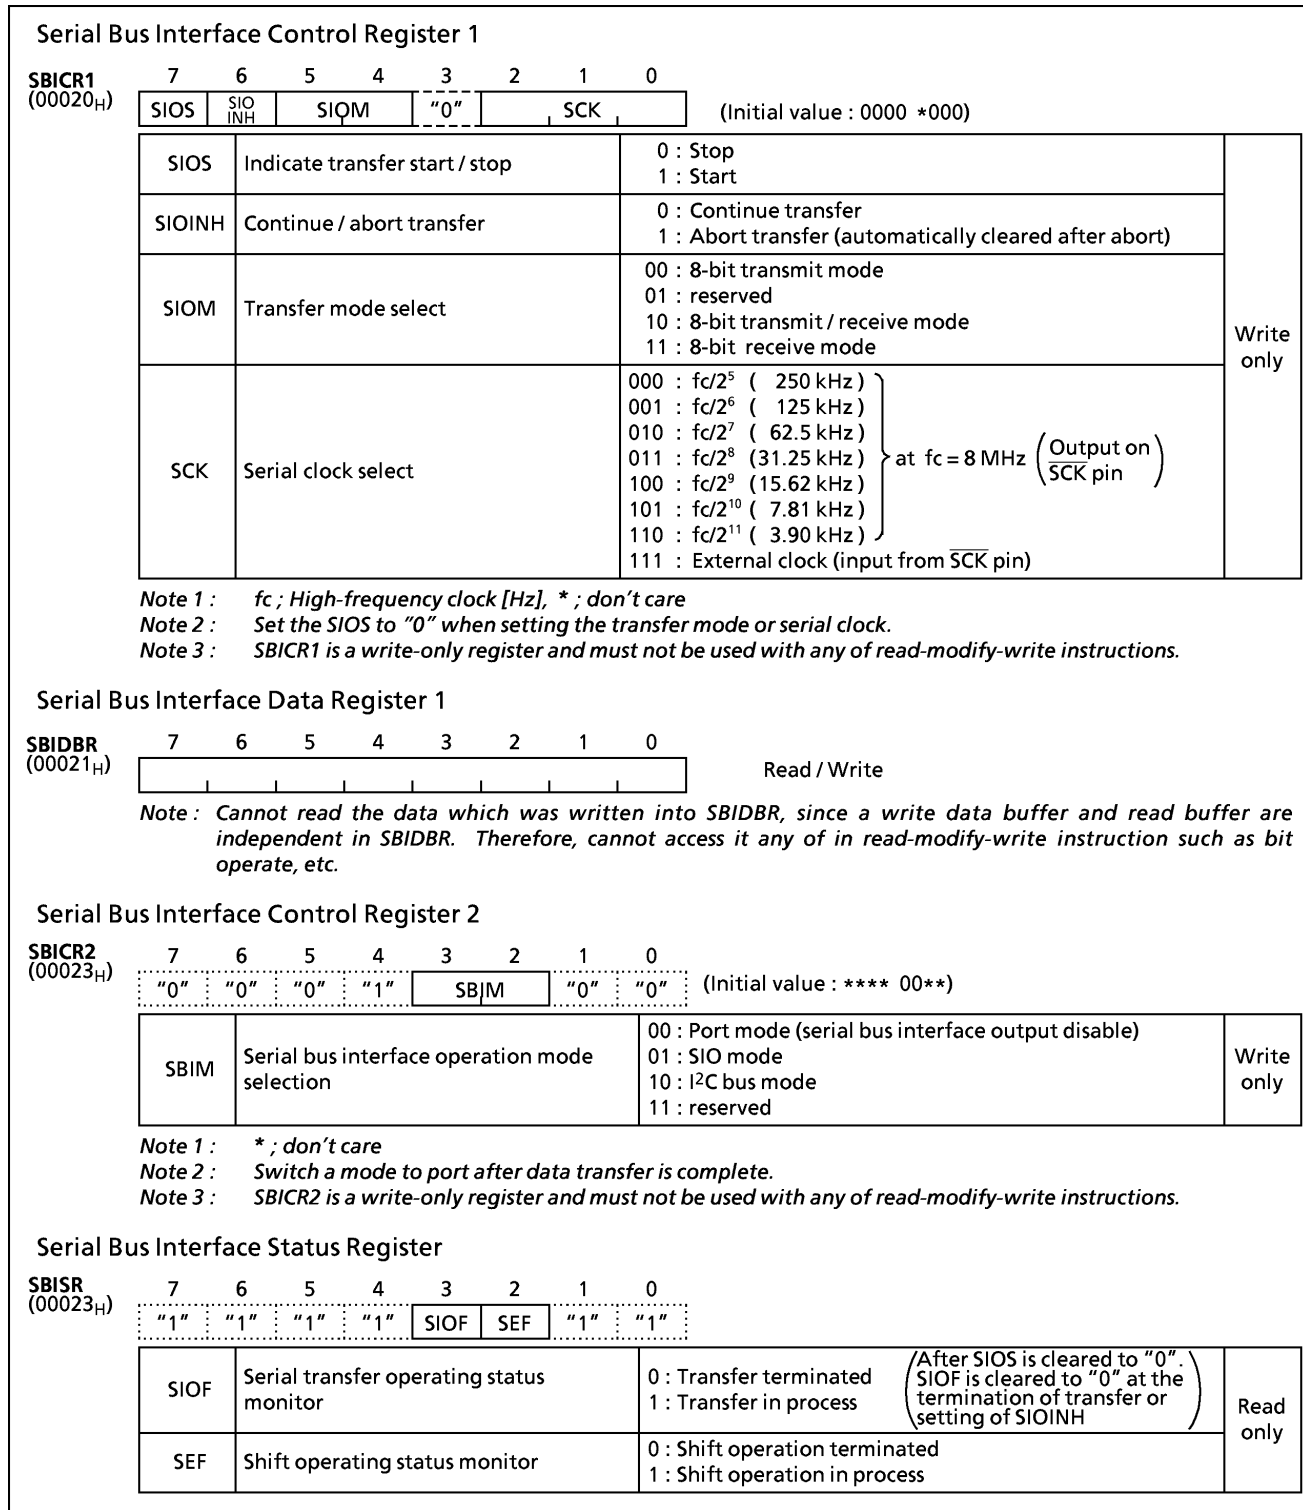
Serial Bus Interface Control Register 1

SBICR1
($00020_H$)

| 7 | 6 | 5 | 4 | 3 | 2 | 1 | 0 |
|---|---|---|---|---|---|---|---|
| SIOS | SIO INH | SIOM | | "0" | SCK | | |

(Initial value : 0000 *000)

| SIOS | Indicate transfer start / stop | 0 : Stop<br>1 : Start | Write only |
|---|---|---|---|
| SIOINH | Continue / abort transfer | 0 : Continue transfer<br>1 : Abort transfer (automatically cleared after abort) | |
| SIOM | Transfer mode select | 00 : 8-bit transmit mode<br>01 : reserved<br>10 : 8-bit transmit / receive mode<br>11 : 8-bit receive mode | |
| SCK | Serial clock select | 000 : fc/$2^5$ ( 250 kHz )<br>001 : fc/$2^6$ ( 125 kHz )<br>010 : fc/$2^7$ ( 62.5 kHz )<br>011 : fc/$2^8$ (31.25 kHz )<br>100 : fc/$2^9$ (15.62 kHz )<br>101 : fc/$2^{10}$ ( 7.81 kHz )<br>110 : fc/$2^{11}$ ( 3.90 kHz ) at fc = 8 MHz (Output on $\overline{SCK}$ pin)<br>111 : External clock (input from $\overline{SCK}$ pin) | |

Note 1 : fc ; High-frequency clock [Hz], * ; don't care
Note 2 : Set the SIOS to "0" when setting the transfer mode or serial clock.
Note 3 : SBICR1 is a write-only register and must not be used with any of read-modify-write instructions.

Serial Bus Interface Data Register 1

SBIDBR
($00021_H$)

| 7 | 6 | 5 | 4 | 3 | 2 | 1 | 0 |
|---|---|---|---|---|---|---|---|
| | | | | | | | |

Read / Write

Note : Cannot read the data which was written into SBIDBR, since a write data buffer and read buffer are independent in SBIDBR. Therefore, cannot access it any of in read-modify-write instruction such as bit operate, etc.

Serial Bus Interface Control Register 2

SBICR2
($00023_H$)

| 7 | 6 | 5 | 4 | 3 | 2 | 1 | 0 |
|---|---|---|---|---|---|---|---|
| "0" | "0" | "0" | "1" | SBIM | | "0" | "0" |

(Initial value : **** 00**)

| SBIM | Serial bus interface operation mode selection | 00 : Port mode (serial bus interface output disable)<br>01 : SIO mode<br>10 : I$^2$C bus mode<br>11 : reserved | Write only |
|---|---|---|---|

Note 1 : * ; don't care
Note 2 : Switch a mode to port after data transfer is complete.
Note 3 : SBICR2 is a write-only register and must not be used with any of read-modify-write instructions.

Serial Bus Interface Status Register

SBISR
($00023_H$)

| 7 | 6 | 5 | 4 | 3 | 2 | 1 | 0 |
|---|---|---|---|---|---|---|---|
| "1" | "1" | "1" | "1" | SIOF | SEF | "1" | "1" |

| SIOF | Serial transfer operating status monitor | 0 : Transfer terminated<br>1 : Transfer in process (After SIOS is cleared to "0". SIOF is cleared to "0" at the termination of transfer or setting of SIOINH) | Read only |
|---|---|---|---|
| SEF | Shift operating status monitor | 0 : Shift operation terminated<br>1 : Shift operation in process | |